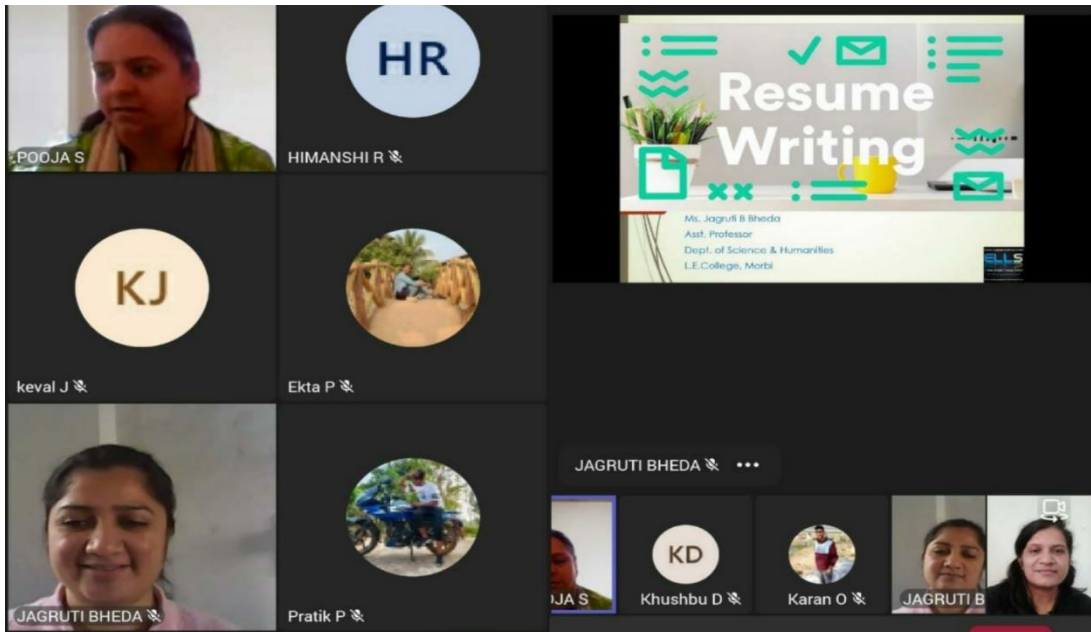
POOJA S

HR

HIMANSHI R

Resume Writing

Ms. Jagruti B Bheda
Asst. Professor
Dept. of Science & Humanities
L.E.College, Morbi

ELLS

KJ

keval J

Ekta P

JAGRUTI BHEDA •••

JAGRUTI BHEDA

Pratik P

OJA S

KD

Khushbu D

Karan O

JAGRUTI B